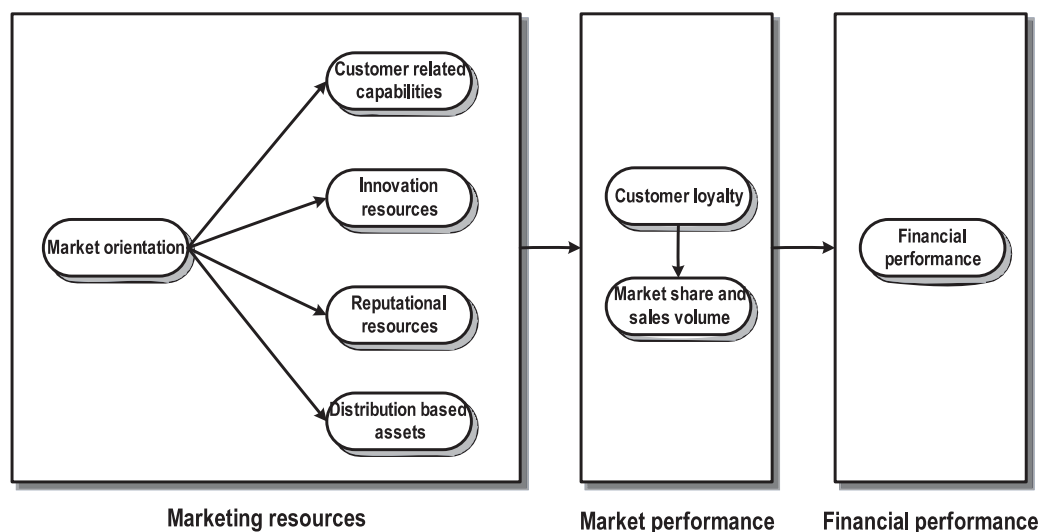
Market orientation

Customer related capabilities

Innovation resources

Reputational resources

Distribution based assets

Customer loyalty

Market share and sales volume

Financial performance

Marketing resources

Market performance

Financial performance